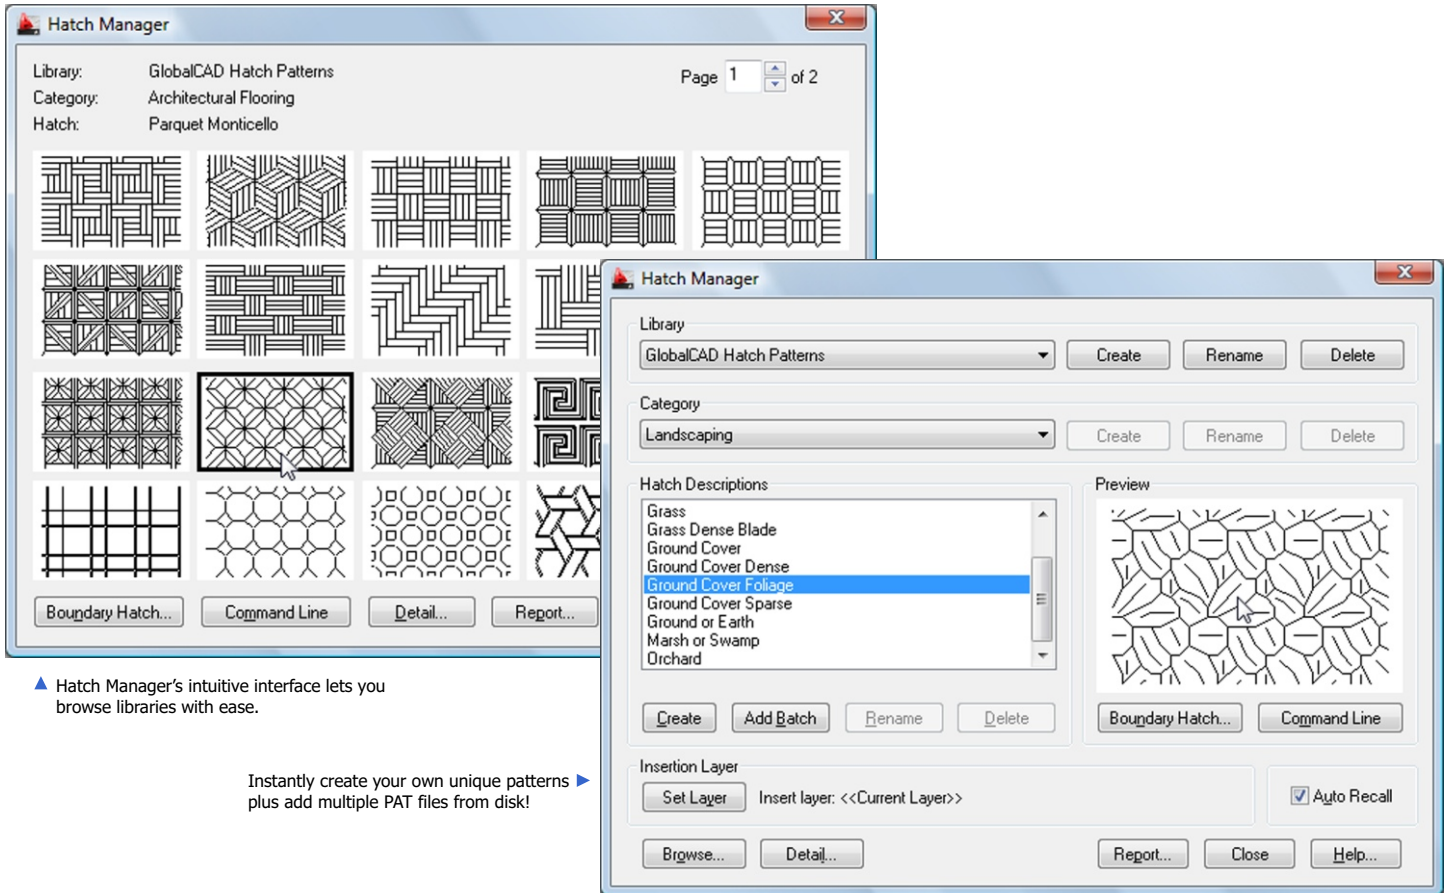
Hatch Manager

Library: GlobalCAD Hatch Patterns
Category: Architectural Flooring
Hatch: Parquet Monticello

Page 1 of 2

Boundary Hatch... Command Line Detail... Report...

▲ Hatch Manager's intuitive interface lets you browse libraries with ease.

Instantly create your own unique patterns plus add multiple PAT files from disk! ▶

Hatch Manager

Library
GlobalCAD Hatch Patterns
Create Rename Delete

Category
Landscaping
Create Rename Delete

Hatch Descriptions
Grass
Grass Dense Blade
Ground Cover
Ground Cover Dense
Ground Cover Foliage
Ground Cover Sparse
Ground or Earth
Marsh or Swamp
Orchard

Preview

Create Add Batch Rename Delete

Boundary Hatch... Command Line

Insertion Layer
Set Layer Insert layer: <<Current Layer>>

Auto Recall

Browse... Detail... Report... Close Help...